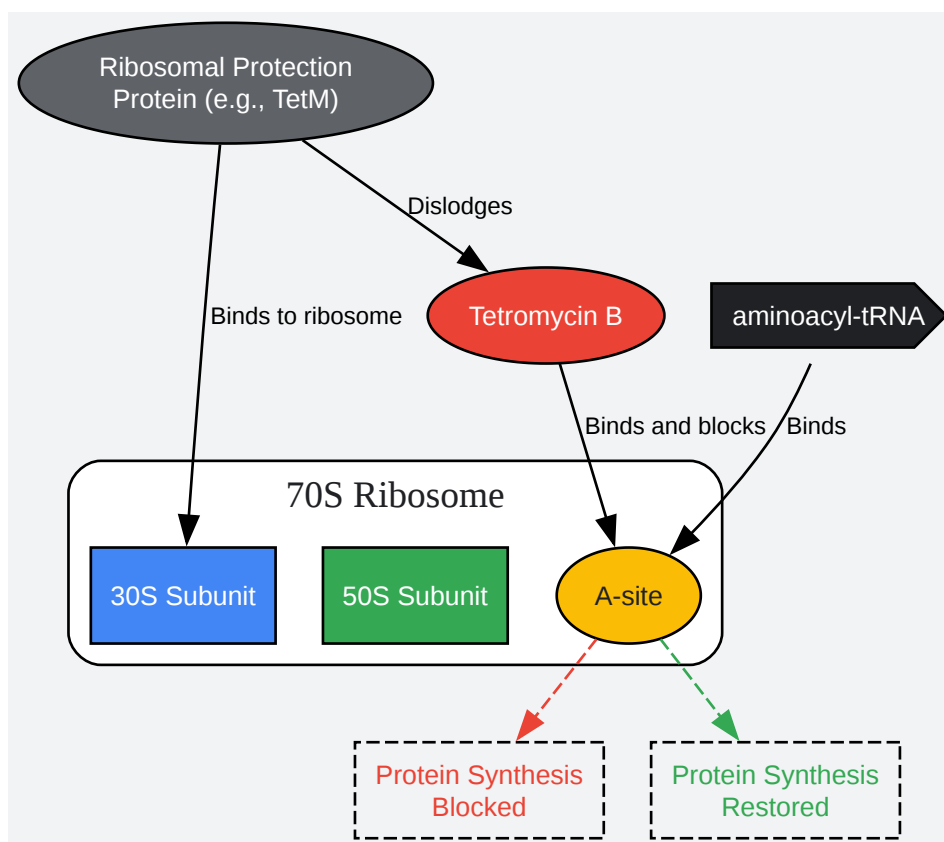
Ribosomal Protection Protein (e.g., TetM)

Dislodges

Binds to ribosome

Tetromycin B

aminoacyl-tRNA

Binds and blocks

Binds

70S Ribosome

30S Subunit

50S Subunit

A-site

Protein Synthesis Blocked

Protein Synthesis Restored